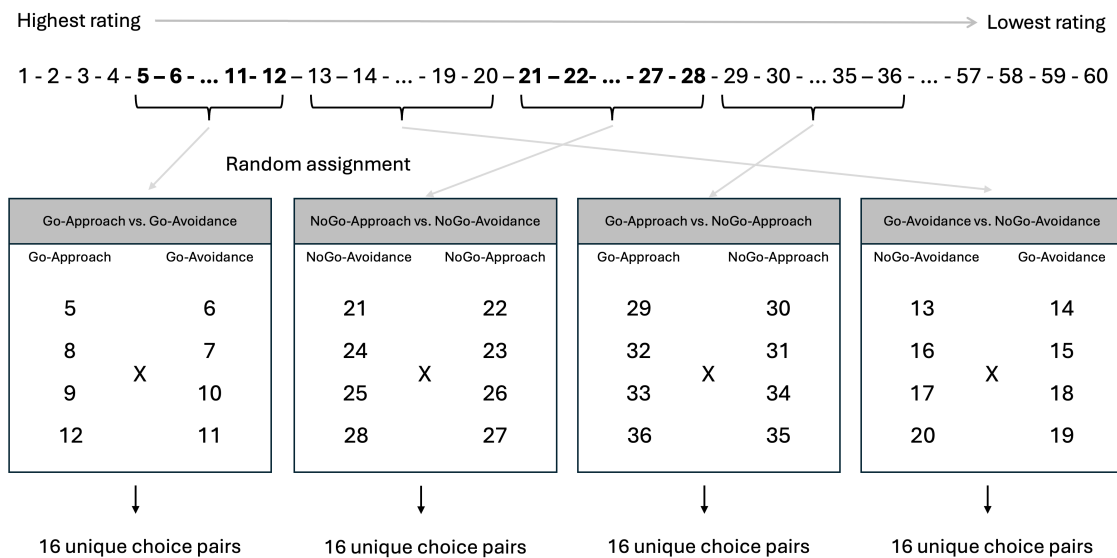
Highest rating Lowest rating

1 - 2 - 3 - 4 - **5 – 6 - … 11- 12** – 13 – 14 - … - 19 - 20 – **21 – 22- … - 27 - 28** - 29 - 30 - … 35 – 36 - … - 57 - 58 - 59 - 60

Random assignment

| Go-Approach vs. Go-Avoidance | |
|---|---|
| Go-Approach | Go-Avoidance |
| 5 | 6 |
| 8 | 7 |
| 9 | 10 |
| 12 | 11 |

X

16 unique choice pairs

| NoGo-Approach vs. NoGo-Avoidance | |
|---|---|
| NoGo-Avoidance | NoGo-Approach |
| 21 | 22 |
| 24 | 23 |
| 25 | 26 |
| 28 | 27 |

X

16 unique choice pairs

| Go-Approach vs. NoGo-Approach | |
|---|---|
| Go-Approach | NoGo-Approach |
| 29 | 30 |
| 32 | 31 |
| 33 | 34 |
| 36 | 35 |

X

16 unique choice pairs

| Go-Avoidance vs. NoGo-Avoidance | |
|---|---|
| NoGo-Avoidance | Go-Avoidance |
| 13 | 14 |
| 16 | 15 |
| 17 | 18 |
| 20 | 19 |

X

16 unique choice pairs